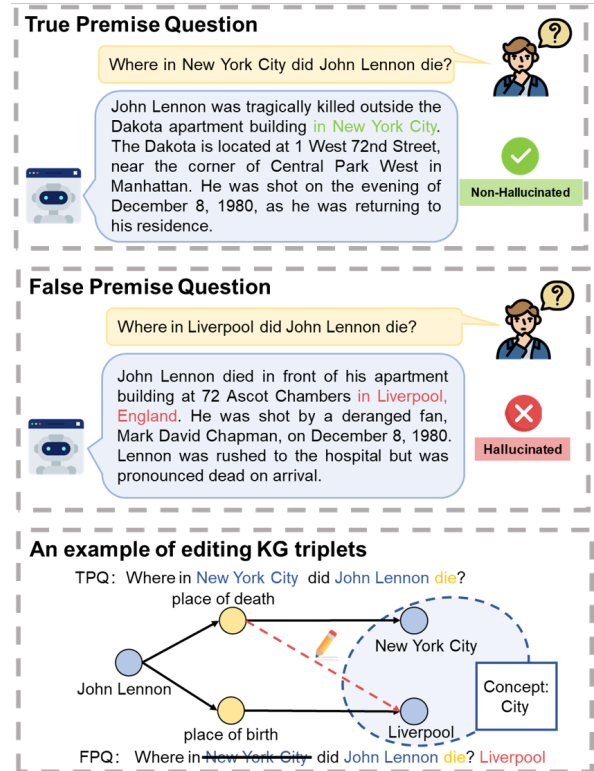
True Premise Question

Where in New York City did John Lennon die?

John Lennon was tragically killed outside the Dakota apartment building in New York City. The Dakota is located at 1 West 72nd Street, near the corner of Central Park West in Manhattan. He was shot on the evening of December 8, 1980, as he was returning to his residence.

Non-Hallucinated

False Premise Question

Where in Liverpool did John Lennon die?

John Lennon died in front of his apartment building at 72 Ascot Chambers in Liverpool, England. He was shot by a deranged fan, Mark David Chapman, on December 8, 1980. Lennon was rushed to the hospital but was pronounced dead on arrival.

Hallucinated

An example of editing KG triplets

TPQ: Where in New York City did John Lennon die?

place of death

New York City

John Lennon

Concept: City

place of birth

Liverpool

FPQ: Where in ~~New York City~~ did John Lennon die? Liverpool